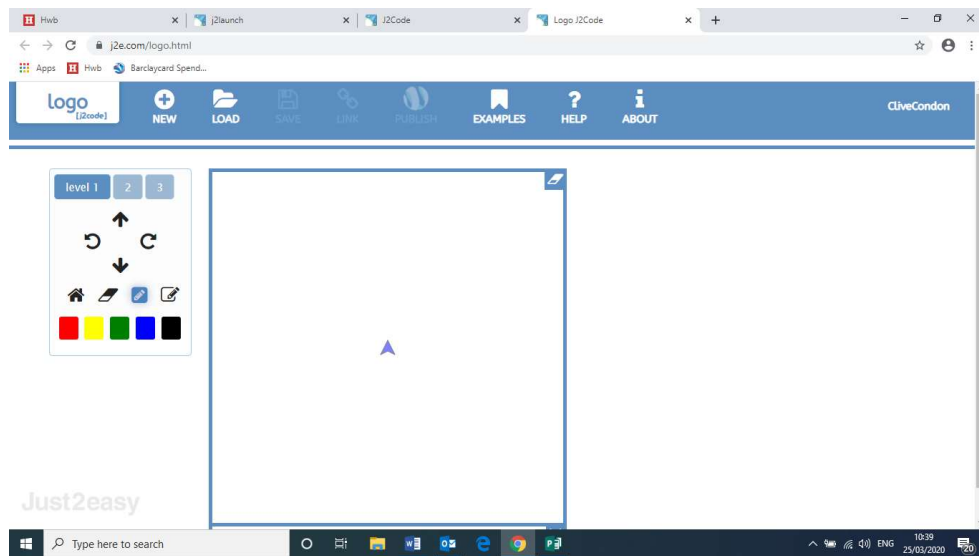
Hwb
j2launch
J2Code
Logo J2Code
j2e.com/logo.html
Apps Hwb Barclaycard Spend...

logo [j2code]
NEW
LOAD
SAVE
LINK
PUBLISH
EXAMPLES
HELP
ABOUT
CliveCondon

level 1
2
3

Just2easy

Type here to search
ENG
10:39
25/03/2020